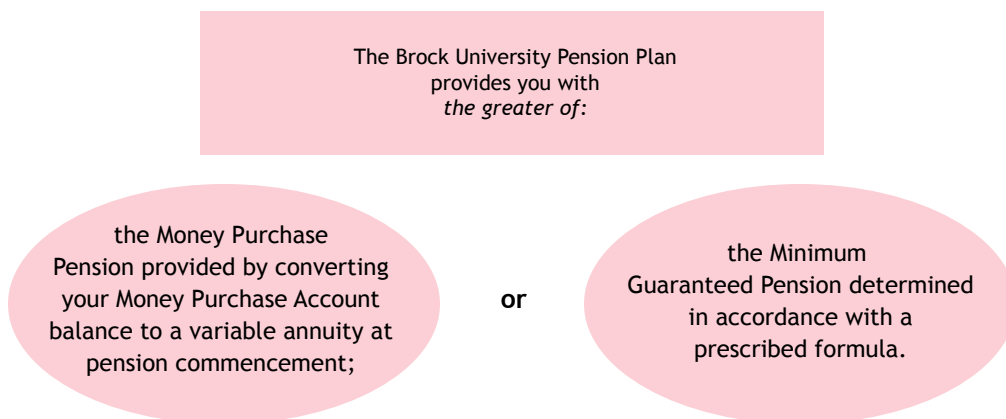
The Brock University Pension Plan provides you with *the greater of*:

the Money Purchase Pension provided by converting your Money Purchase Account balance to a variable annuity at pension commencement;

**or**

the Minimum Guaranteed Pension determined in accordance with a prescribed formula.